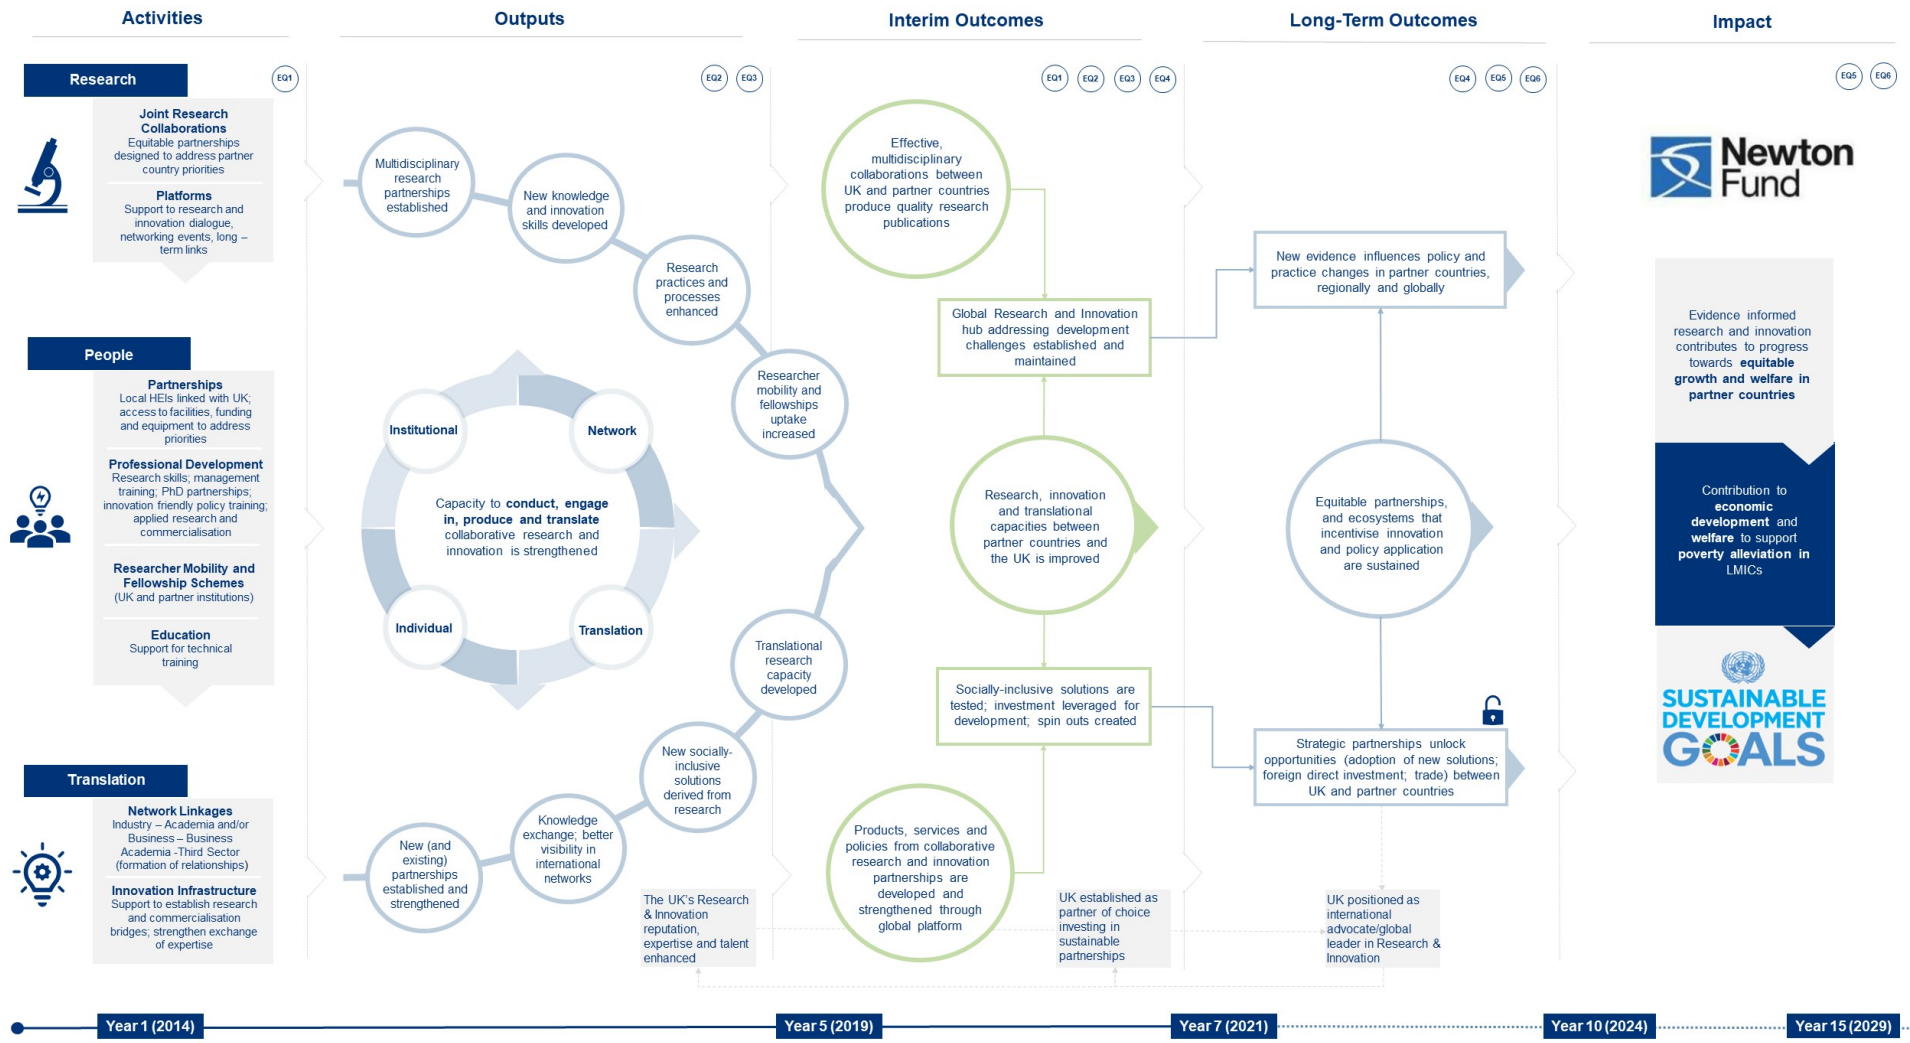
Activities

Outputs

Interim Outcomes

Long-Term Outcomes

Impact

Research

EQ1

Joint Research Collaborations
Equitable partnerships designed to address partner country priorities

Platforms
Support to research and innovation dialogue, networking events, long – term links

People

Partnerships
Local HEIs linked with UK; access to facilities, funding and equipment to address priorities

Professional Development
Research skills; management training; PhD partnerships; innovation friendly policy training; applied research and commercialisation

Researcher Mobility and Fellowship Schemes
(UK and partner institutions)

Education
Support for technical training

Translation

Network Linkages
Industry – Academia and/or Business – Business Academia -Third Sector (formation of relationships)

Innovation Infrastructure
Support to establish research and commercialisation bridges; strengthen exchange of expertise

EQ2 EQ3

Multidisciplinary research partnerships established

New knowledge and innovation skills developed

Research practices and processes enhanced

Researcher mobility and fellowships uptake increased

Institutional

Network

Capacity to conduct, engage in, produce and translate collaborative research and innovation is strengthened

Individual

Translation

Translational research capacity developed

New socially-inclusive solutions derived from research

Knowledge exchange; better visibility in international networks

New (and existing) partnerships established and strengthened

The UK's Research & Innovation reputation, expertise and talent enhanced

EQ1 EQ2 EQ3 EQ4

Effective, multidisciplinary collaborations between UK and partner countries produce quality research publications

Global Research and Innovation hub addressing development challenges established and maintained

Research, innovation and translational capacities between partner countries and the UK is improved

Socially-inclusive solutions are tested; investment leveraged for development; spin outs created

Products, services and policies from collaborative research and innovation partnerships are developed and strengthened through global platform

UK established as partner of choice investing in sustainable partnerships

EQ4 EQ5 EQ6

New evidence influences policy and practice changes in partner countries, regionally and globally

Equitable partnerships, and ecosystems that incentivise innovation and policy application are sustained

Strategic partnerships unlock opportunities (adoption of new solutions; foreign direct investment; trade) between UK and partner countries

UK positioned as international advocate/global leader in Research & Innovation

EQ5 EQ6

Newton Fund

Evidence informed research and innovation contributes to progress towards equitable growth and welfare in partner countries

Contribution to economic development and welfare to support poverty alleviation in LMICs

SUSTAINABLE DEVELOPMENT GOALS

Year 1 (2014)

Year 5 (2019)

Year 7 (2021)

Year 10 (2024)

Year 15 (2029)